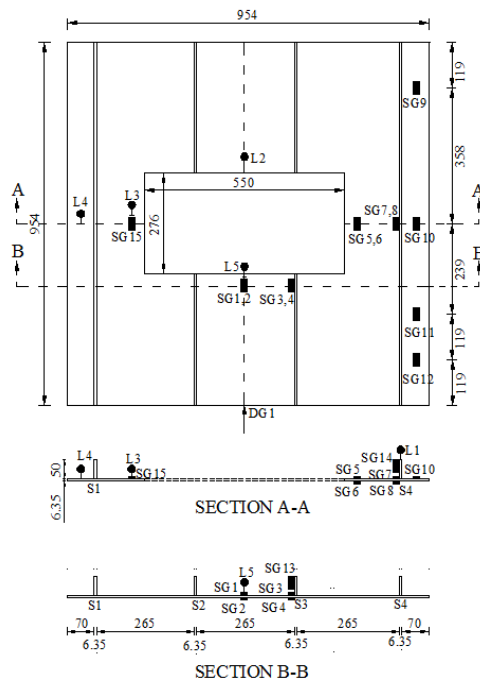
954

119

SG9

358

L2

A

550

A

L4

L3

SG7,8

954

276

SG 15

SG 5,6

SG 10

B

239

B

L5

SG1,2

SG 3,4

SG11

119

SG12

119

DG1

L4

L3

SG14

L1

50

SG 15

SG 5

SG7

SG10

S1

SG 6

SG 8

S4

6.35

SECTION A-A

SG13

L5

SG 1

SG 3

SG 2

SG 4

S1

S2

S3

S4

70

265

265

265

70

6.35

6.35

6.35

6.35

SECTION B-B